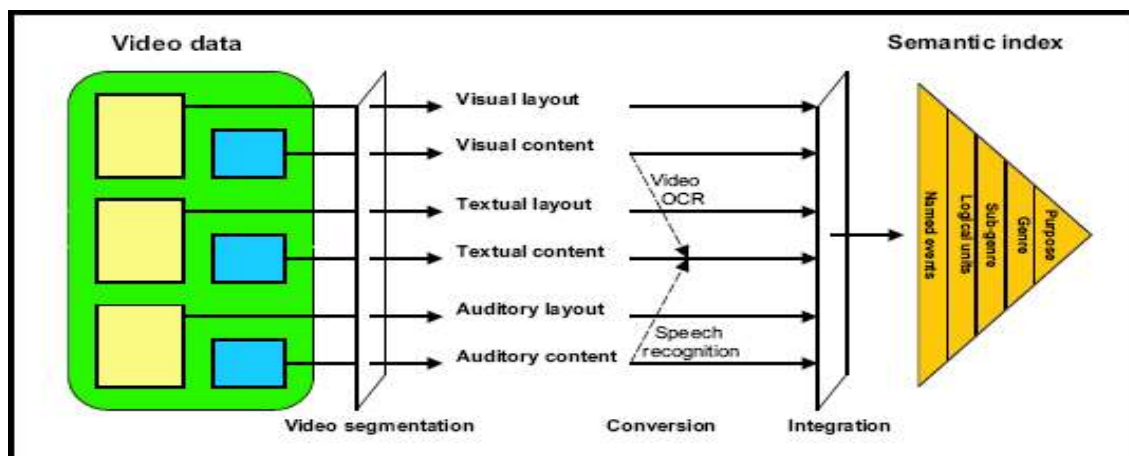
Video data

Semantic index

Visual layout

Visual content

Video OCR

Textual layout

Textual content

Auditory layout

Speech recognition

Auditory content

Named events

Logical units

Sub-genre

Genre

Purpose

Video segmentation

Conversion

Integration